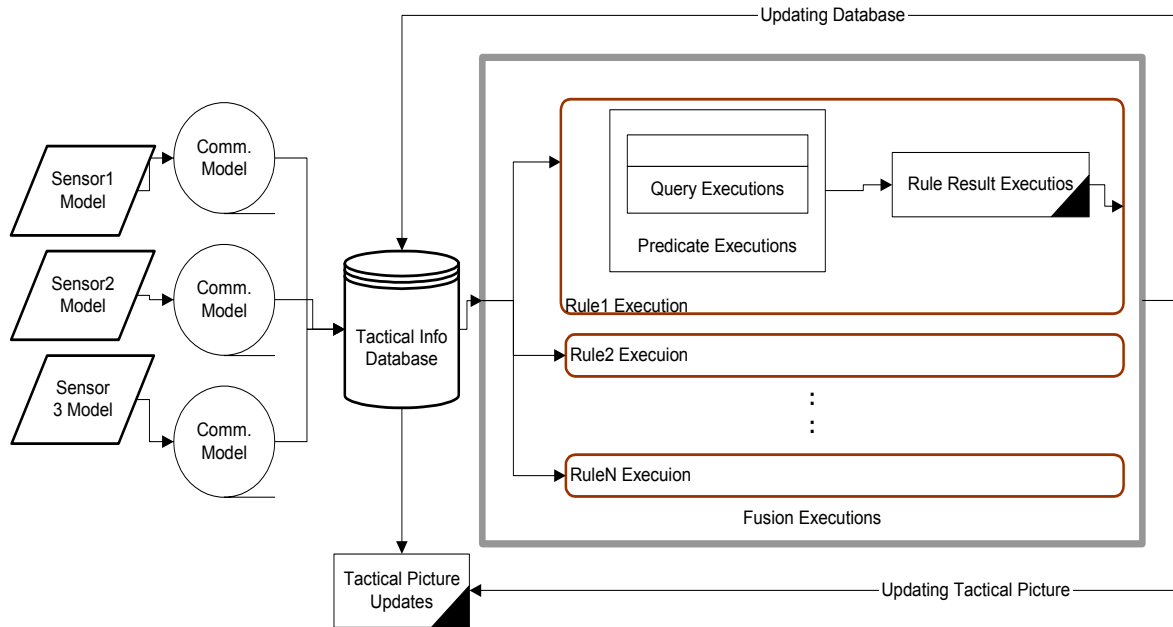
Updating Database

Sensor1 Model

Comm. Model

Sensor2 Model

Comm. Model

Sensor 3 Model

Comm. Model

Tactical Info Database

Query Executions

Predicate Executions

Rule Result Executios

Rule1 Execution

Rule2 Execuion

:
:

RuleN Execuion

Fusion Executions

Tactical Picture Updates

Updating Tactical Picture